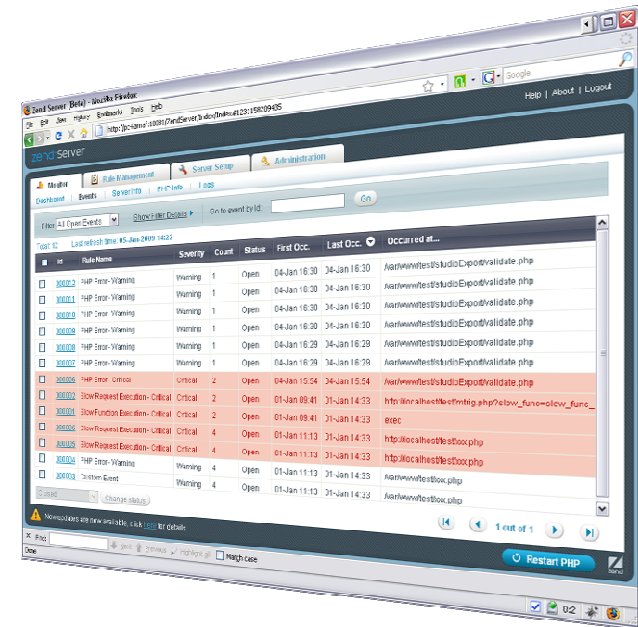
Zend Server (Beta) - Mozilla Firefox

File Edit View History Bookmarks Tools Help

http://localhost:10081/ZendServer/Index/Index/Id/23:15820405

Google

Help | About | Logout

zend server

Monitor | Rule Management | Server Setup | Administration

Dashboard | Events | Server Info | PHP Info | Logs

Filter: All Open Events | Show Filter Details ▸ | Go to event by Id: | Go

Total: 12 | Last refresh time: 15-Jan-2009 14:22

| Id | Rule Name | Severity | Count | Status | First Occ. | Last Occ. | Occurred at... |
|---|---|---|---|---|---|---|---|
| 100013 | PHP Error - Warning | Warning | 1 | Open | 04-Jan 16:30 | 04-Jan 16:30 | /var/www/test/studioExport/validate.php |
| 100011 | PHP Error - Warning | Warning | 1 | Open | 04-Jan 16:30 | 04-Jan 16:30 | /var/www/test/studioExport/validate.php |
| 100010 | PHP Error - Warning | Warning | 1 | Open | 04-Jan 16:30 | 04-Jan 16:30 | /var/www/test/studioExport/validate.php |
| 100009 | PHP Error - Warning | Warning | 1 | Open | 04-Jan 16:29 | 04-Jan 16:29 | /var/www/test/studioExport/validate.php |
| 100008 | PHP Error - Warning | Warning | 1 | Open | 04-Jan 16:29 | 04-Jan 16:29 | /var/www/test/studioExport/validate.php |
| 100007 | PHP Error - Warning | Warning | 1 | Open | 04-Jan 16:29 | 04-Jan 16:29 | /var/www/test/studioExport/validate.php |
| 100006 | PHP Error - Critical | Critical | 2 | Open | 04-Jan 15:54 | 04-Jan 15:54 | /var/www/test/studioExport/validate.php |
| 100002 | Slow Request Execution - Critical | Critical | 2 | Open | 01-Jan 09:41 | 01-Jan 14:33 | http://localhost/cmt/g.php?slow_func=slow_func_ |
| 100001 | Slow Function Execution - Critical | Critical | 2 | Open | 01-Jan 09:41 | 01-Jan 14:33 | exec |
| 100004 | Slow Request Execution - Critical | Critical | 4 | Open | 01-Jan 11:13 | 01-Jan 14:33 | http://localhost/testbox.php |
| 100005 | Slow Request Execution - Critical | Critical | 4 | Open | 01-Jan 11:13 | 01-Jan 14:33 | http://localhost/testbox.php |
| 100004 | PHP Error - Warning | Warning | 4 | Open | 01-Jan 11:13 | 01-Jan 14:33 | /var/www/test/box.php |
| 100003 | Custom Event | Warning | 4 | Open | 01-Jan 11:13 | 01-Jan 14:33 | /var/www/test/box.php |

Closed | Change status

New updates are now available, click here for details

1 out of 1

Restart PHP

Find: | Next | Previous | Highlight all | Match case

Done